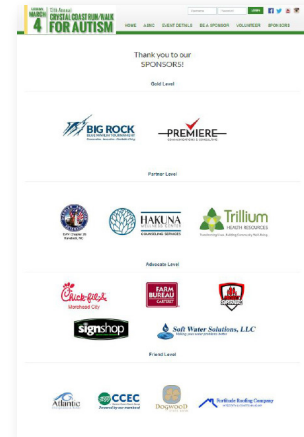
SATURDAY MARCH 4 5th Annual CRYSTAL COAST RUN/WALK FOR AUTISM

HOME ABOUT EVENT DETAILS BE A SPONSOR VOLUNTEER SPONSORS

Thank you to our SPONSORS!

Gold Level

BIG ROCK

PREMIERE

Partner Level

HAKUNA WELLNESS CENTER

Trillium HEALTH RESOURCES

Advocate Level

Chick-fil-A Morehead City

FARM BUREAU

signshop

Soft Water Solutions, LLC

Friend Level

Atlantic

CCEC

DOGWOOD

Southside Roofing Company